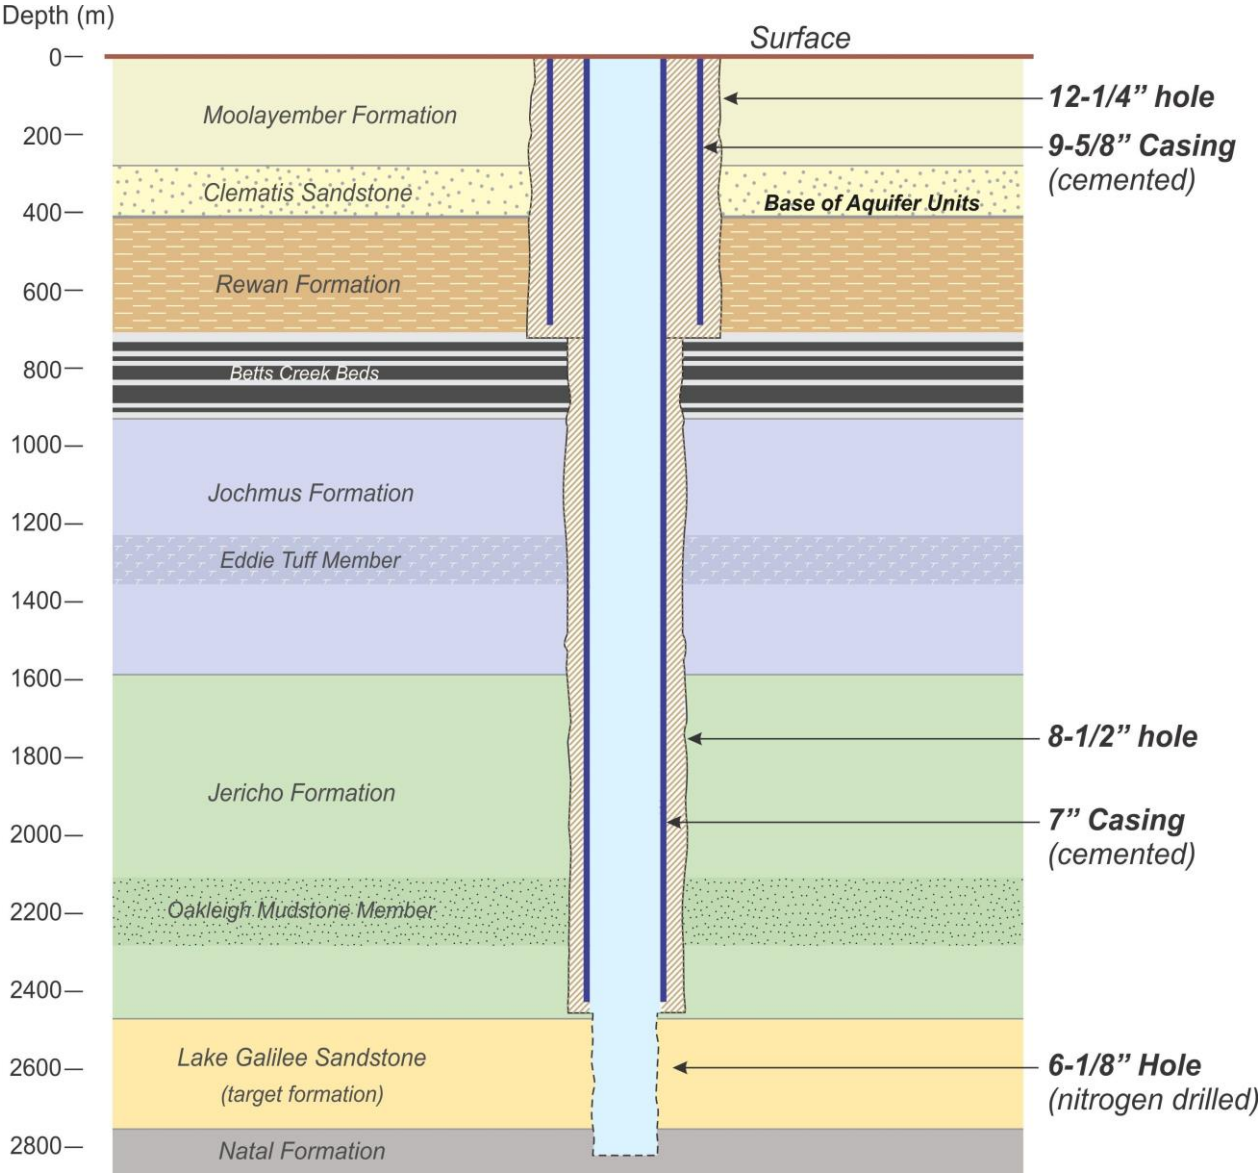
Depth (m)

Surface

0
200
400
600
800
1000
1200
1400
1600
1800
2000
2200
2400
2600
2800

Moolayember Formation

Clematis Sandstone

Base of Aquifer Units

Rewan Formation

Betts Creek Beds

Jochmus Formation

Eddie Tuff Member

Jericho Formation

Oakleigh Mudstone Member

Lake Galilee Sandstone
(target formation)

Natal Formation

12-1/4" hole

9-5/8" Casing
(cemented)

8-1/2" hole

7" Casing
(cemented)

6-1/8" Hole
(nitrogen drilled)